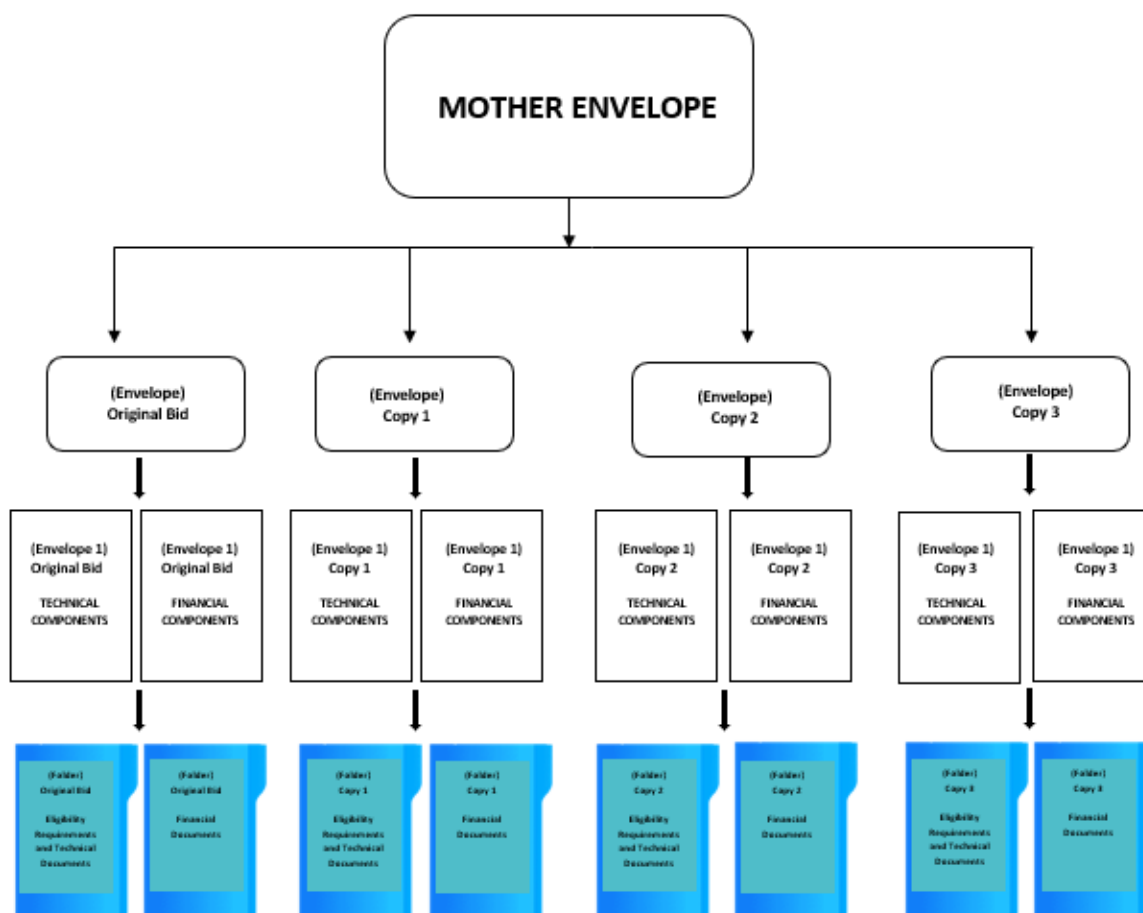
MOTHER ENVELOPE

(Envelope)
Original Bid

(Envelope)
Copy 1

(Envelope)
Copy 2

(Envelope)
Copy 3

(Envelope 1)
Original Bid
TECHNICAL COMPONENTS

(Envelope 1)
Original Bid
FINANCIAL COMPONENTS

(Envelope 1)
Copy 1
TECHNICAL COMPONENTS

(Envelope 1)
Copy 1
FINANCIAL COMPONENTS

(Envelope 1)
Copy 2
TECHNICAL COMPONENTS

(Envelope 1)
Copy 2
FINANCIAL COMPONENTS

(Envelope 1)
Copy 3
TECHNICAL COMPONENTS

(Envelope 1)
Copy 3
FINANCIAL COMPONENTS

(Folder)
Original Bid
Eligibility Requirements and Technical Documents

(Folder)
Original Bid
Financial Documents

(Folder)
Copy 1
Eligibility Requirements and Technical Documents

(Folder)
Copy 1
Financial Documents

(Folder)
Copy 2
Eligibility Requirements and Technical Documents

(Folder)
Copy 2
Financial Documents

(Folder)
Copy 3
Eligibility Requirements and Technical Documents

(Folder)
Copy 3
Financial Documents